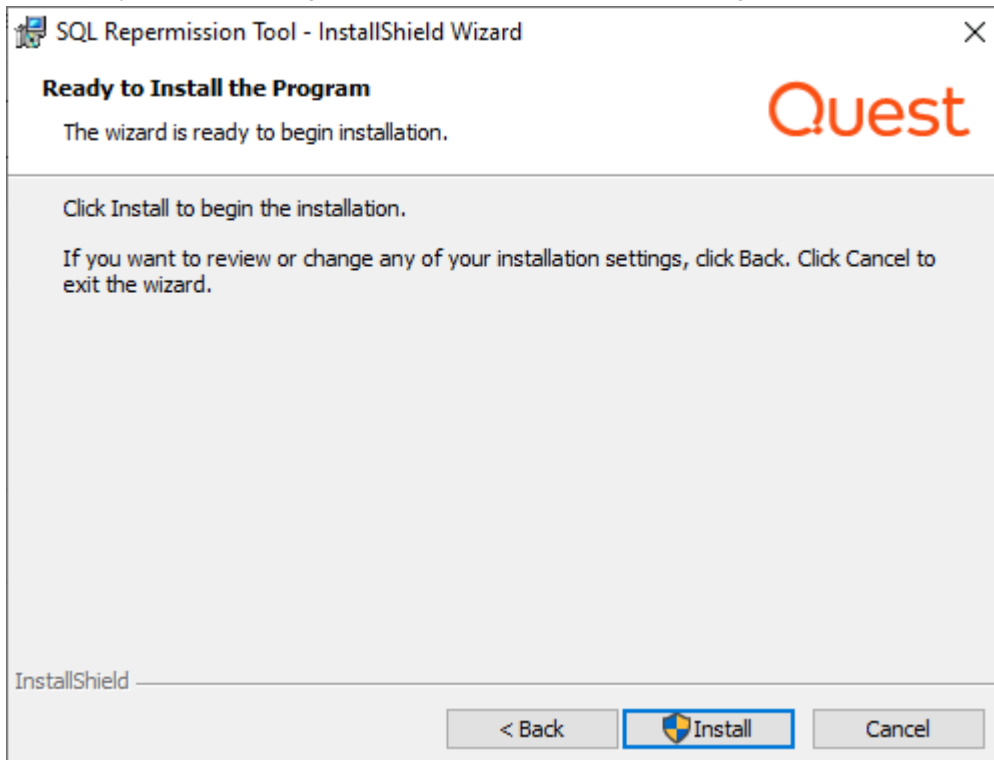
SQL Repermission Tool - InstallShield Wizard

×

Ready to Install the Program

The wizard is ready to begin installation.

Quest

Click Install to begin the installation.

If you want to review or change any of your installation settings, click Back. Click Cancel to exit the wizard.

InstallShield

< Back

Install

Cancel